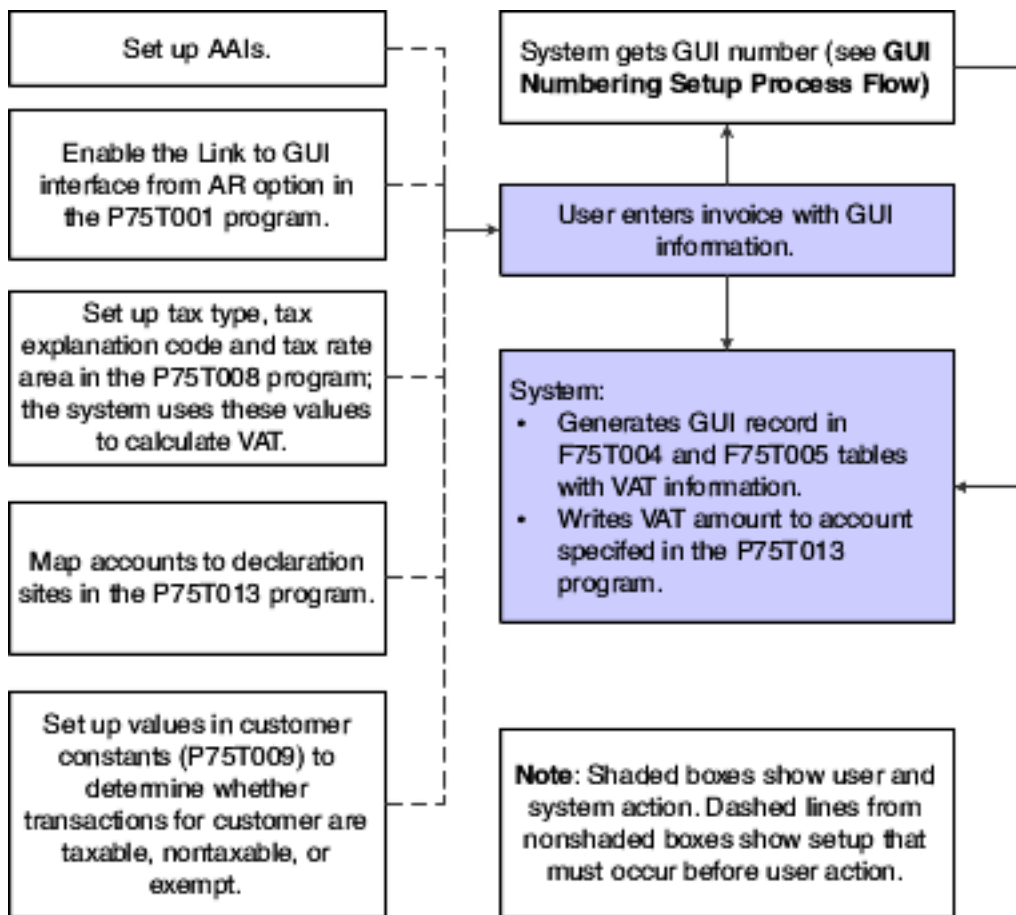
Set up AAIs.

Enable the Link to GUI interface from AR option in the P75T001 program.

Set up tax type, tax explanation code and tax rate area in the P75T008 program; the system uses these values to calculate VAT.

Map accounts to declaration sites in the P75T013 program.

Set up values in customer constants (P75T009) to determine whether transactions for customer are taxable, nontaxable, or exempt.

System gets GUI number (see **GUI Numbering Setup Process Flow)**

User enters invoice with GUI information.

System:
- Generates GUI record in F75T004 and F75T005 tables with VAT information.
- Writes VAT amount to account specifed in the P75T013 program.

**Note**: Shaded boxes show user and system action. Dashed lines from nonshaded boxes show setup that must occur before user action.